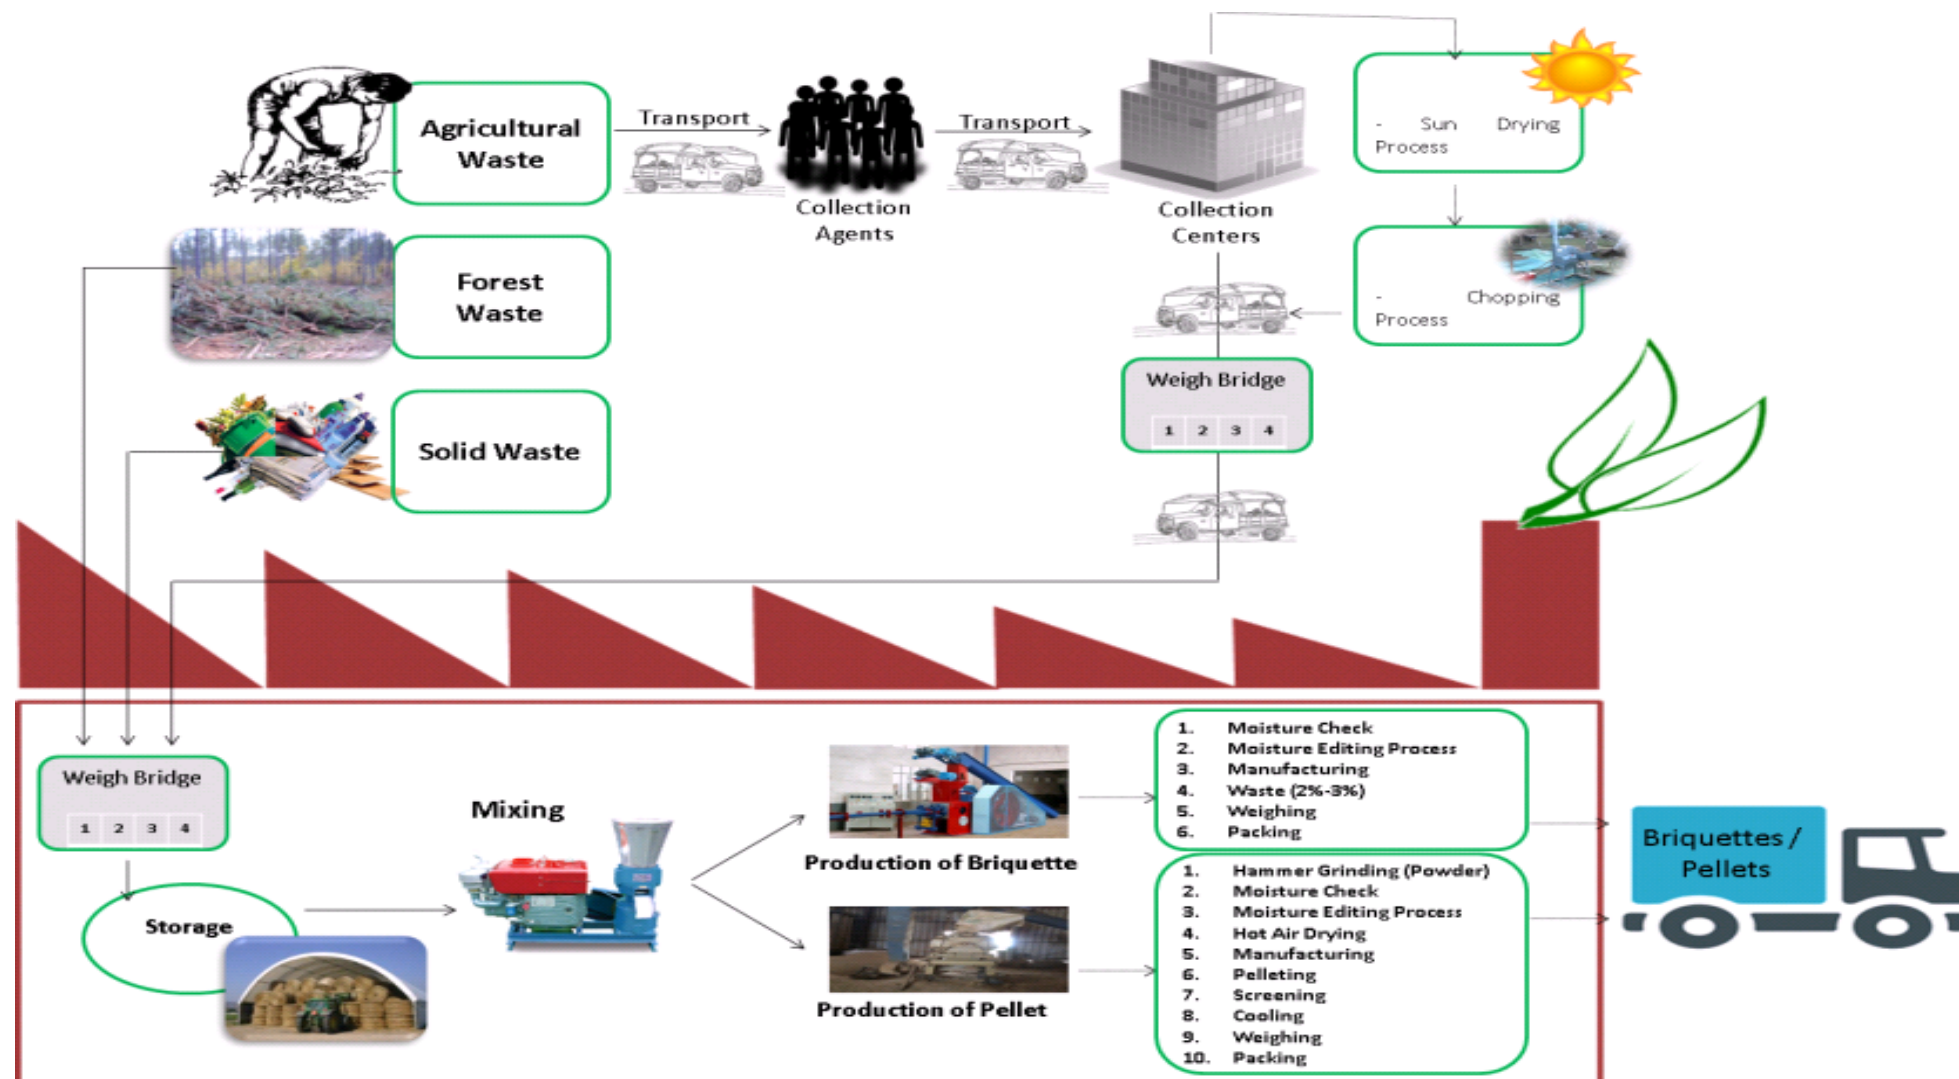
Agricultural Waste

Transport

Collection Agents

Transport

Collection Centers

- Sun Drying Process

- Chopping Process

Forest Waste

Solid Waste

Weigh Bridge

1 2 3 4

Weigh Bridge

1 2 3 4

Storage

Mixing

Production of Briquette

Production of Pellet

1. Moisture Check
2. Moisture Editing Process
3. Manufacturing
4. Waste (2%-3%)
5. Weighing
6. Packing

1. Hammer Grinding (Powder)
2. Moisture Check
3. Moisture Editing Process
4. Hot Air Drying
5. Manufacturing
6. Pelleting
7. Screening
8. Cooling
9. Weighing
10. Packing

Briquettes / Pellets